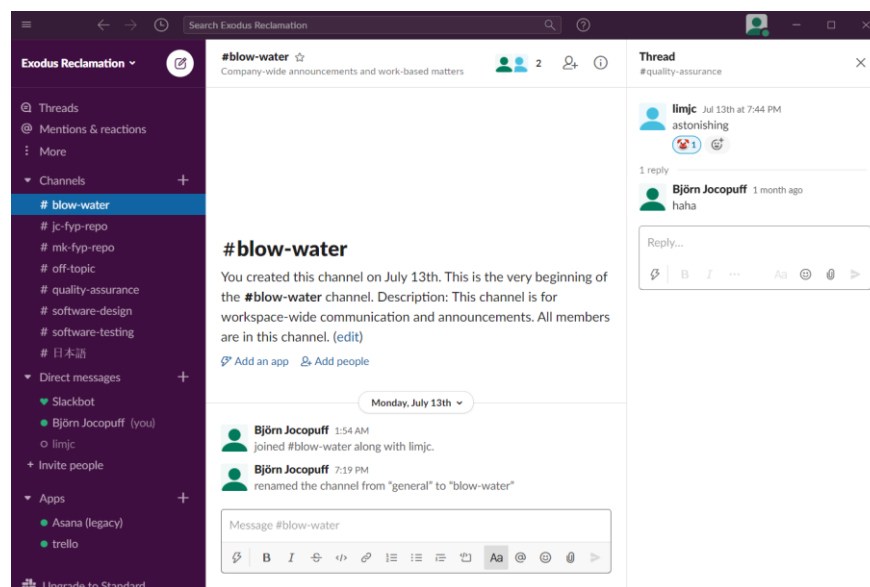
Search Exodus Reclamation

Exodus Reclamation

Threads
Mentions & reactions
More

Channels
# blow-water
# jc-fyp-repo
# mk-fyp-repo
# off-topic
# quality-assurance
# software-design
# software-testing
# 日本語

Direct messages
Slackbot
Björn Jocopuff (you)
limjc
+ Invite people

Apps
Asana (legacy)
trello

Upgrade to Standard

#blow-water ☆
Company-wide announcements and work-based matters
2

#blow-water
You created this channel on July 13th. This is the very beginning of the **#blow-water** channel. Description: This channel is for workspace-wide communication and announcements. All members are in this channel. (edit)

Add an app   Add people

Monday, July 13th

**Björn Jocopuff** 1:54 AM
joined #blow-water along with limjc.

**Björn Jocopuff** 7:19 PM
renamed the channel from "general" to "blow-water"

Message #blow-water

Thread
#quality-assurance

**limjc** Jul 13th at 7:44 PM
astonishing
1

1 reply

**Björn Jocopuff** 1 month ago
haha

Reply...